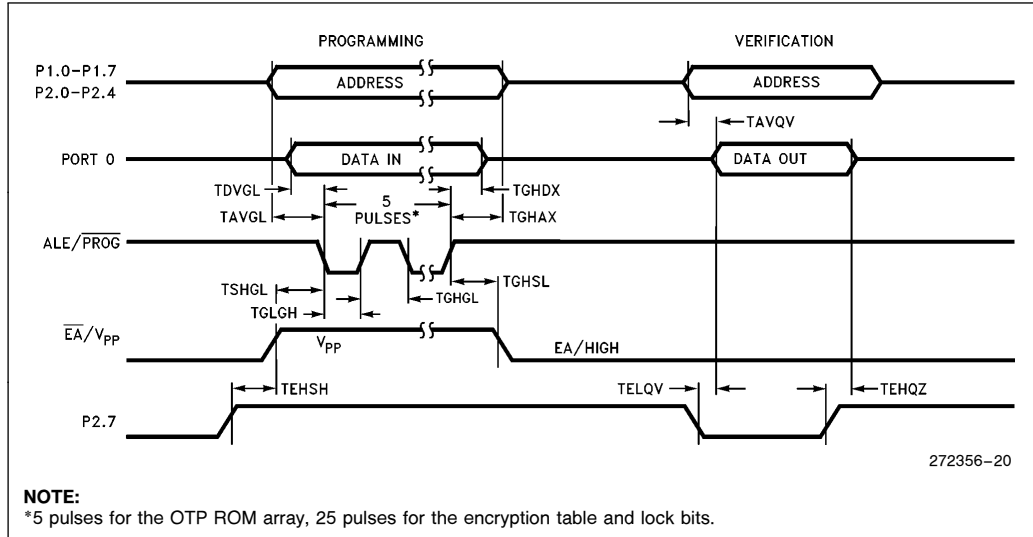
PROGRAMMING

VERIFICATION

P1.0–P1.7
P2.0–P2.4

ADDRESS

ADDRESS

TAVQV

PORT 0

DATA IN

DATA OUT

TDVGL

TGHDX

TAVGL

5
PULSES*

TGHAX

ALE/$\overline{PROG}$

TSHGL

TGHGL

TGHSL

TGLGH

$\overline{EA}/V_{PP}$

$V_{PP}$

EA/HIGH

TEHSH

TELQV

TEHQZ

P2.7

272356–20

NOTE:
*5 pulses for the OTP ROM array, 25 pulses for the encryption table and lock bits.